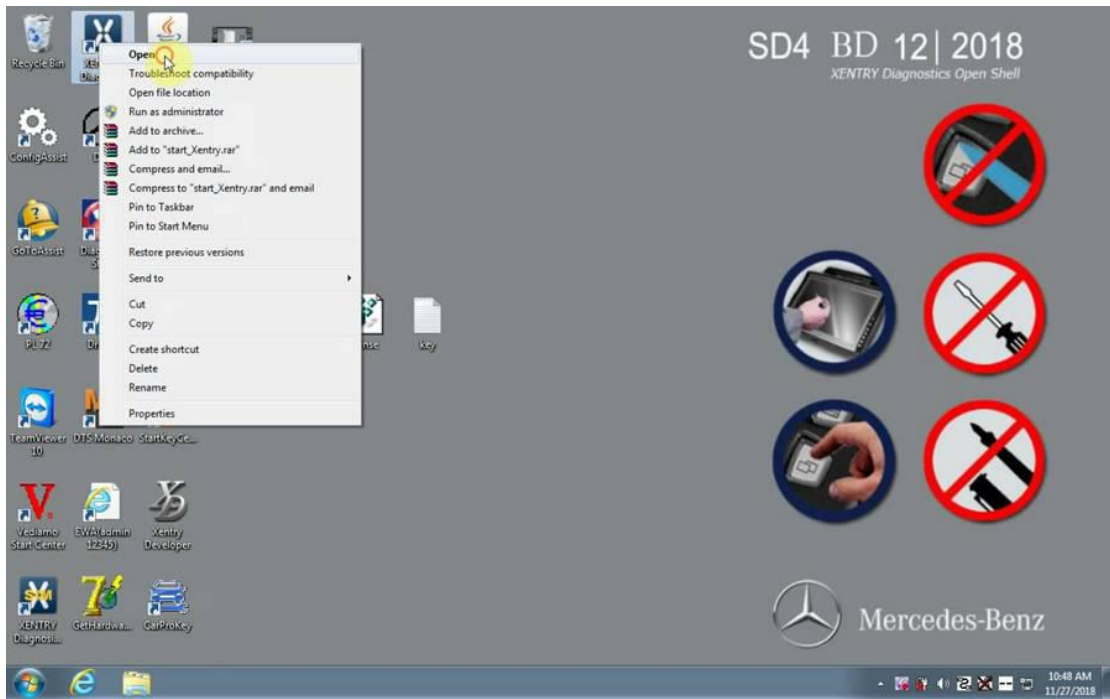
Recycle Bin

XENTRY Diagn...

Open
Troubleshoot compatibility
Open file location
Run as administrator
Add to archive...
Add to "start_Xentry.rar"
Compress and email...
Compress to "start_Xentry.rar" and email
Pin to Taskbar
Pin to Start Menu
Restore previous versions
Send to
Cut
Copy
Create shortcut
Delete
Rename
Properties

ConfigAssist

GoToAssist

PL 72

nse

key

TeamViewer 10

DTS Monaco

StartKeyCe...

Vediamo Start Center

EWA(admin 12345)

Xentry Developer

XENTRY Diagnosi...

GetHardwa...

CarProKey

SD4 BD 12| 2018
XENTRY Diagnostics Open Shell

Mercedes-Benz

10:48 AM
11/27/2018